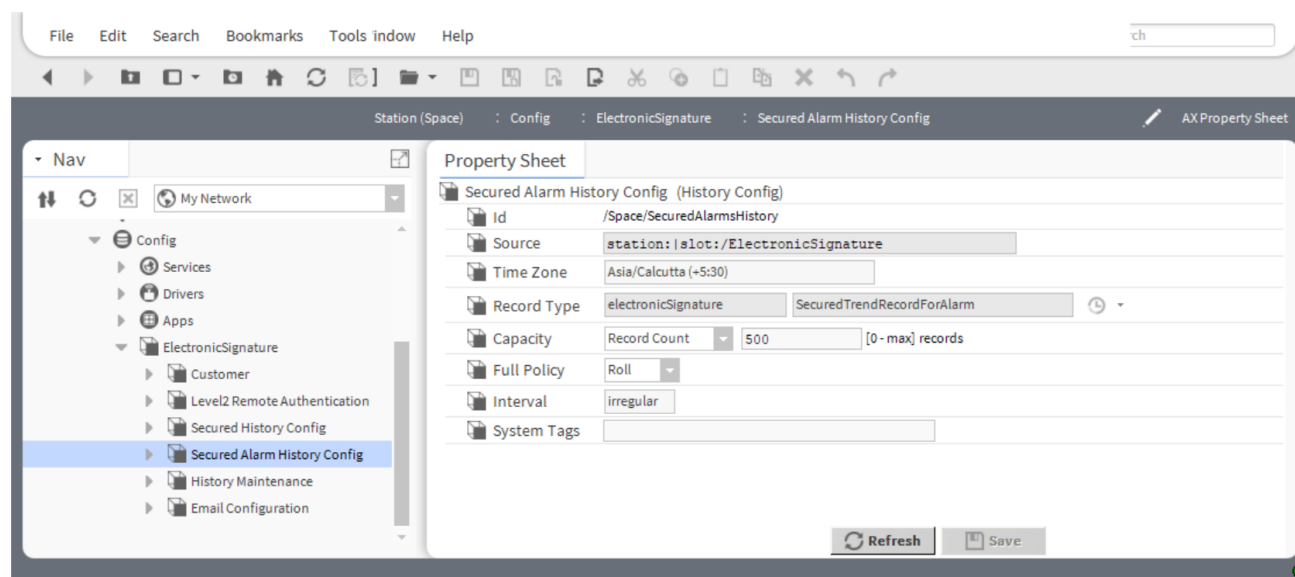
File Edit Search Bookmarks Tools indow Help

ch

Station (Space) : Config : ElectronicSignature : Secured Alarm History Config

AX Property Sheet

Nav

My Network

Config
Services
Drivers
Apps
ElectronicSignature
Customer
Level2 Remote Authentication
Secured History Config
Secured Alarm History Config
History Maintenance
Email Configuration

Property Sheet

Secured Alarm History Config (History Config)

| | |
|---|---|
| Id | /Space/SecuredAlarmsHistory |
| Source | station:\|slot:/ElectronicSignature |
| Time Zone | Asia/Calcutta (+5:30) |
| Record Type | electronicSignature SecuredTrendRecordForAlarm |
| Capacity | Record Count 500 [0 - max] records |
| Full Policy | Roll |
| Interval | irregular |
| System Tags | |

Refresh Save